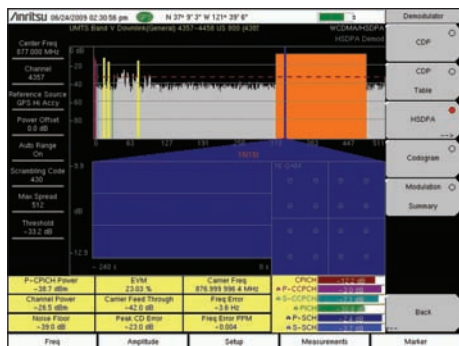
Anritsu 08/24/2009 02:30:56 pm N 37° 9' 3" W 121° 39' 6"

UMTS Band V Downlink(General) 4357~4458 US 900 (430)

WCDMA/HSDPA

HSDPA Demod

Demodulator

Center Freq
877.000 MHz

Channel
4357

Reference Source
GPS Hi Accy

Power Offset
0.0 dB

Auto Range
On

Scrambling Code
430

Max Spread
512

Threshold
-33.2 dB

0 dB

-20

-40

-60

0

63

127

191

255

319

383

447

511

-12.9

-240 s

0 s

P-CPICH Power
-38.7 dBm

EVM
23.03 %

Carrier Freq
876.999 996 4 MHz

CPICH

P-CCPCH

S-CCPCH

PICH

P-SCH

S-SCH

Channel Power
-28.5 dBm

Carrier Feed Through
-42.0 dB

Freq Error
-3.6 Hz

Noise Floor
-39.0 dB

Peak CD Error
-23.0 dB

Freq Error PPM
-0.004

CDP

CDP
Table

HSDPA

Codogram

Modulation
Summary

Back

Freq

Amplitude

Setup

Measurements

Marker